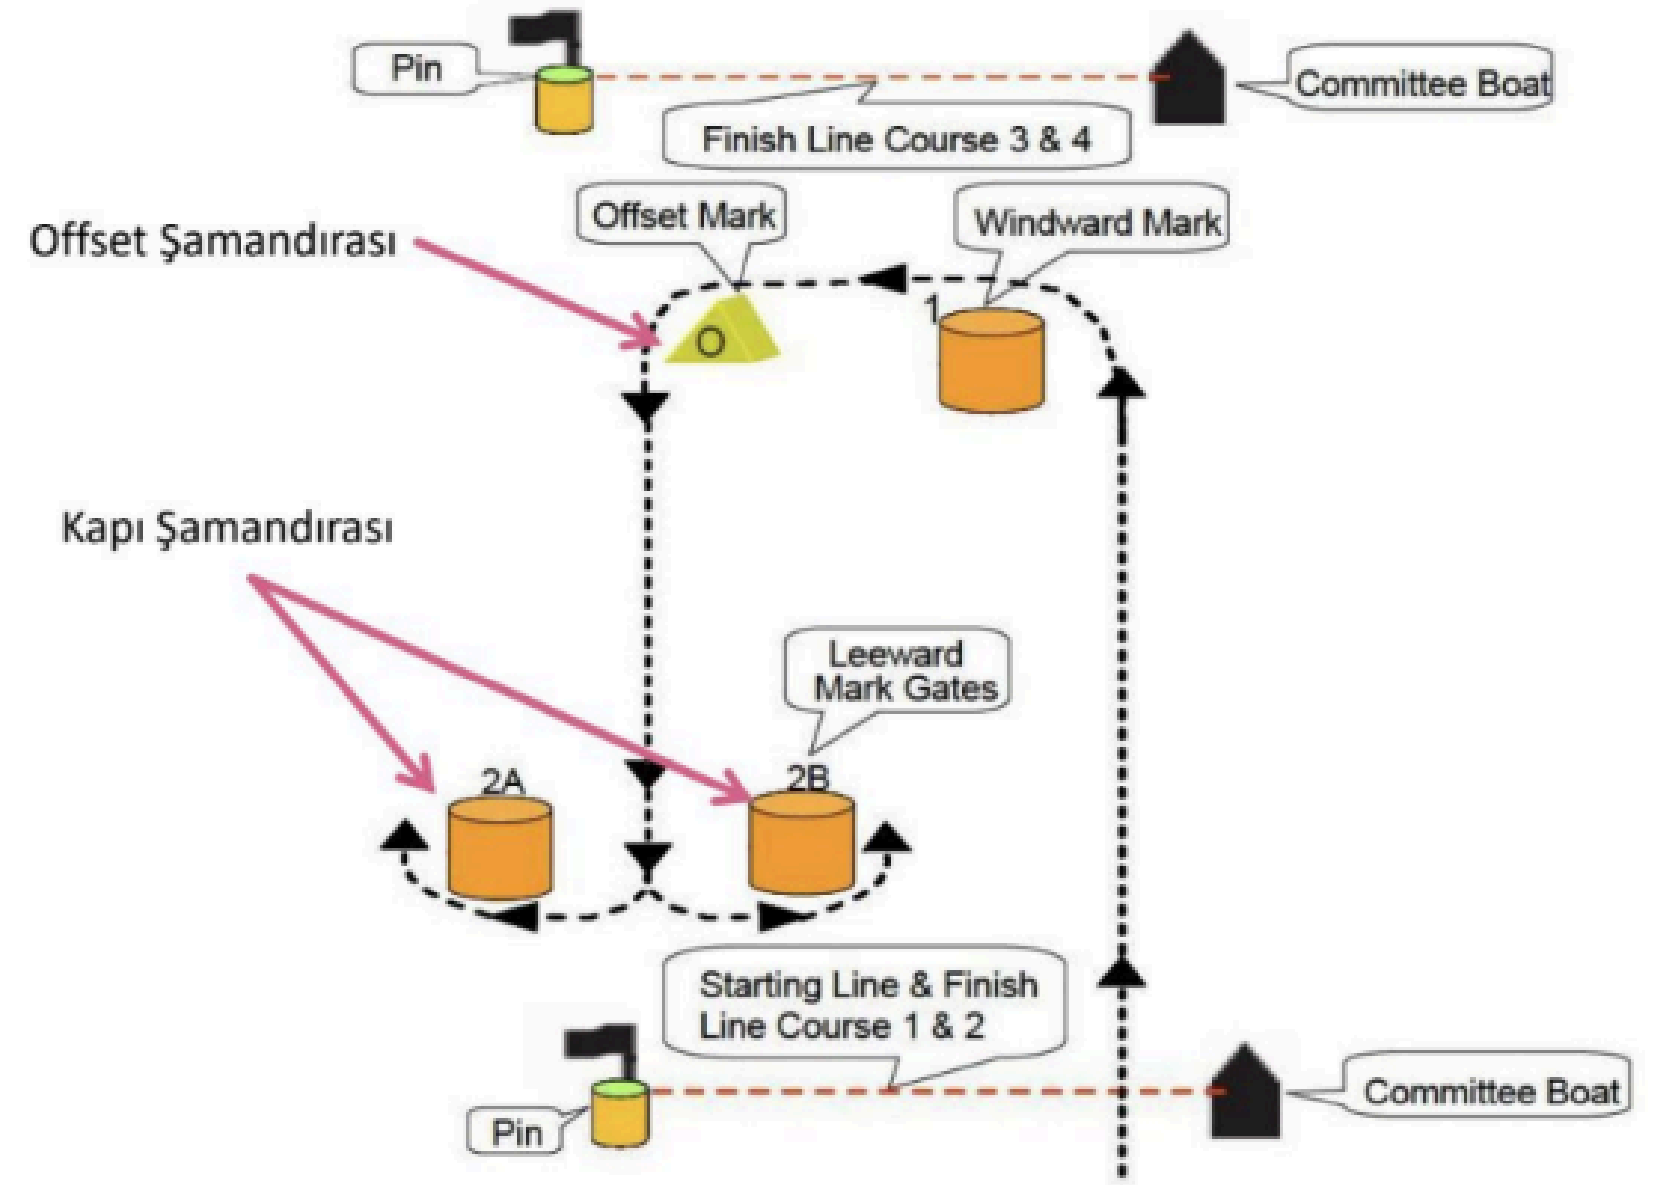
Pin

Committee Boat

Finish Line Course 3 & 4

Offset Şamandırası

Offset Mark

Windward Mark

O

1

Kapı Şamandırası

Leeward Mark Gates

2A

2B

Starting Line & Finish Line Course 1 & 2

Pin

Committee Boat